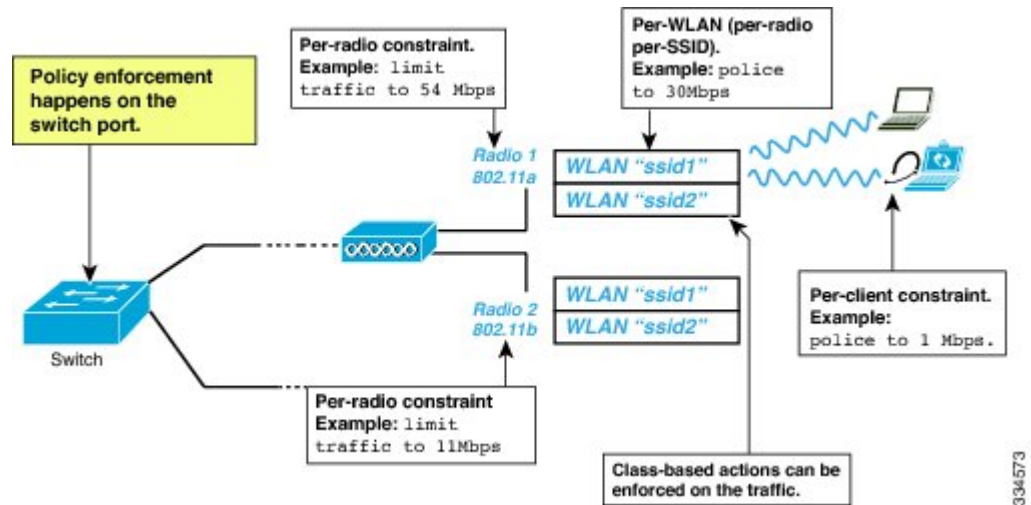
Policy enforcement happens on the switch port.

Per-radio constraint.
Example: limit traffic to 54 Mbps

Per-WLAN (per-radio per-SSID).
Example: police to 30Mbps

Radio 1
802.11a

WLAN "ssid1"
WLAN "ssid2"

Switch

Radio 2
802.11b

WLAN "ssid1"
WLAN "ssid2"

Per-client constraint.
Example:
police to 1 Mbps.

Per-radio constraint
Example: limit traffic to 11Mbps

Class-based actions can be enforced on the traffic.

334573